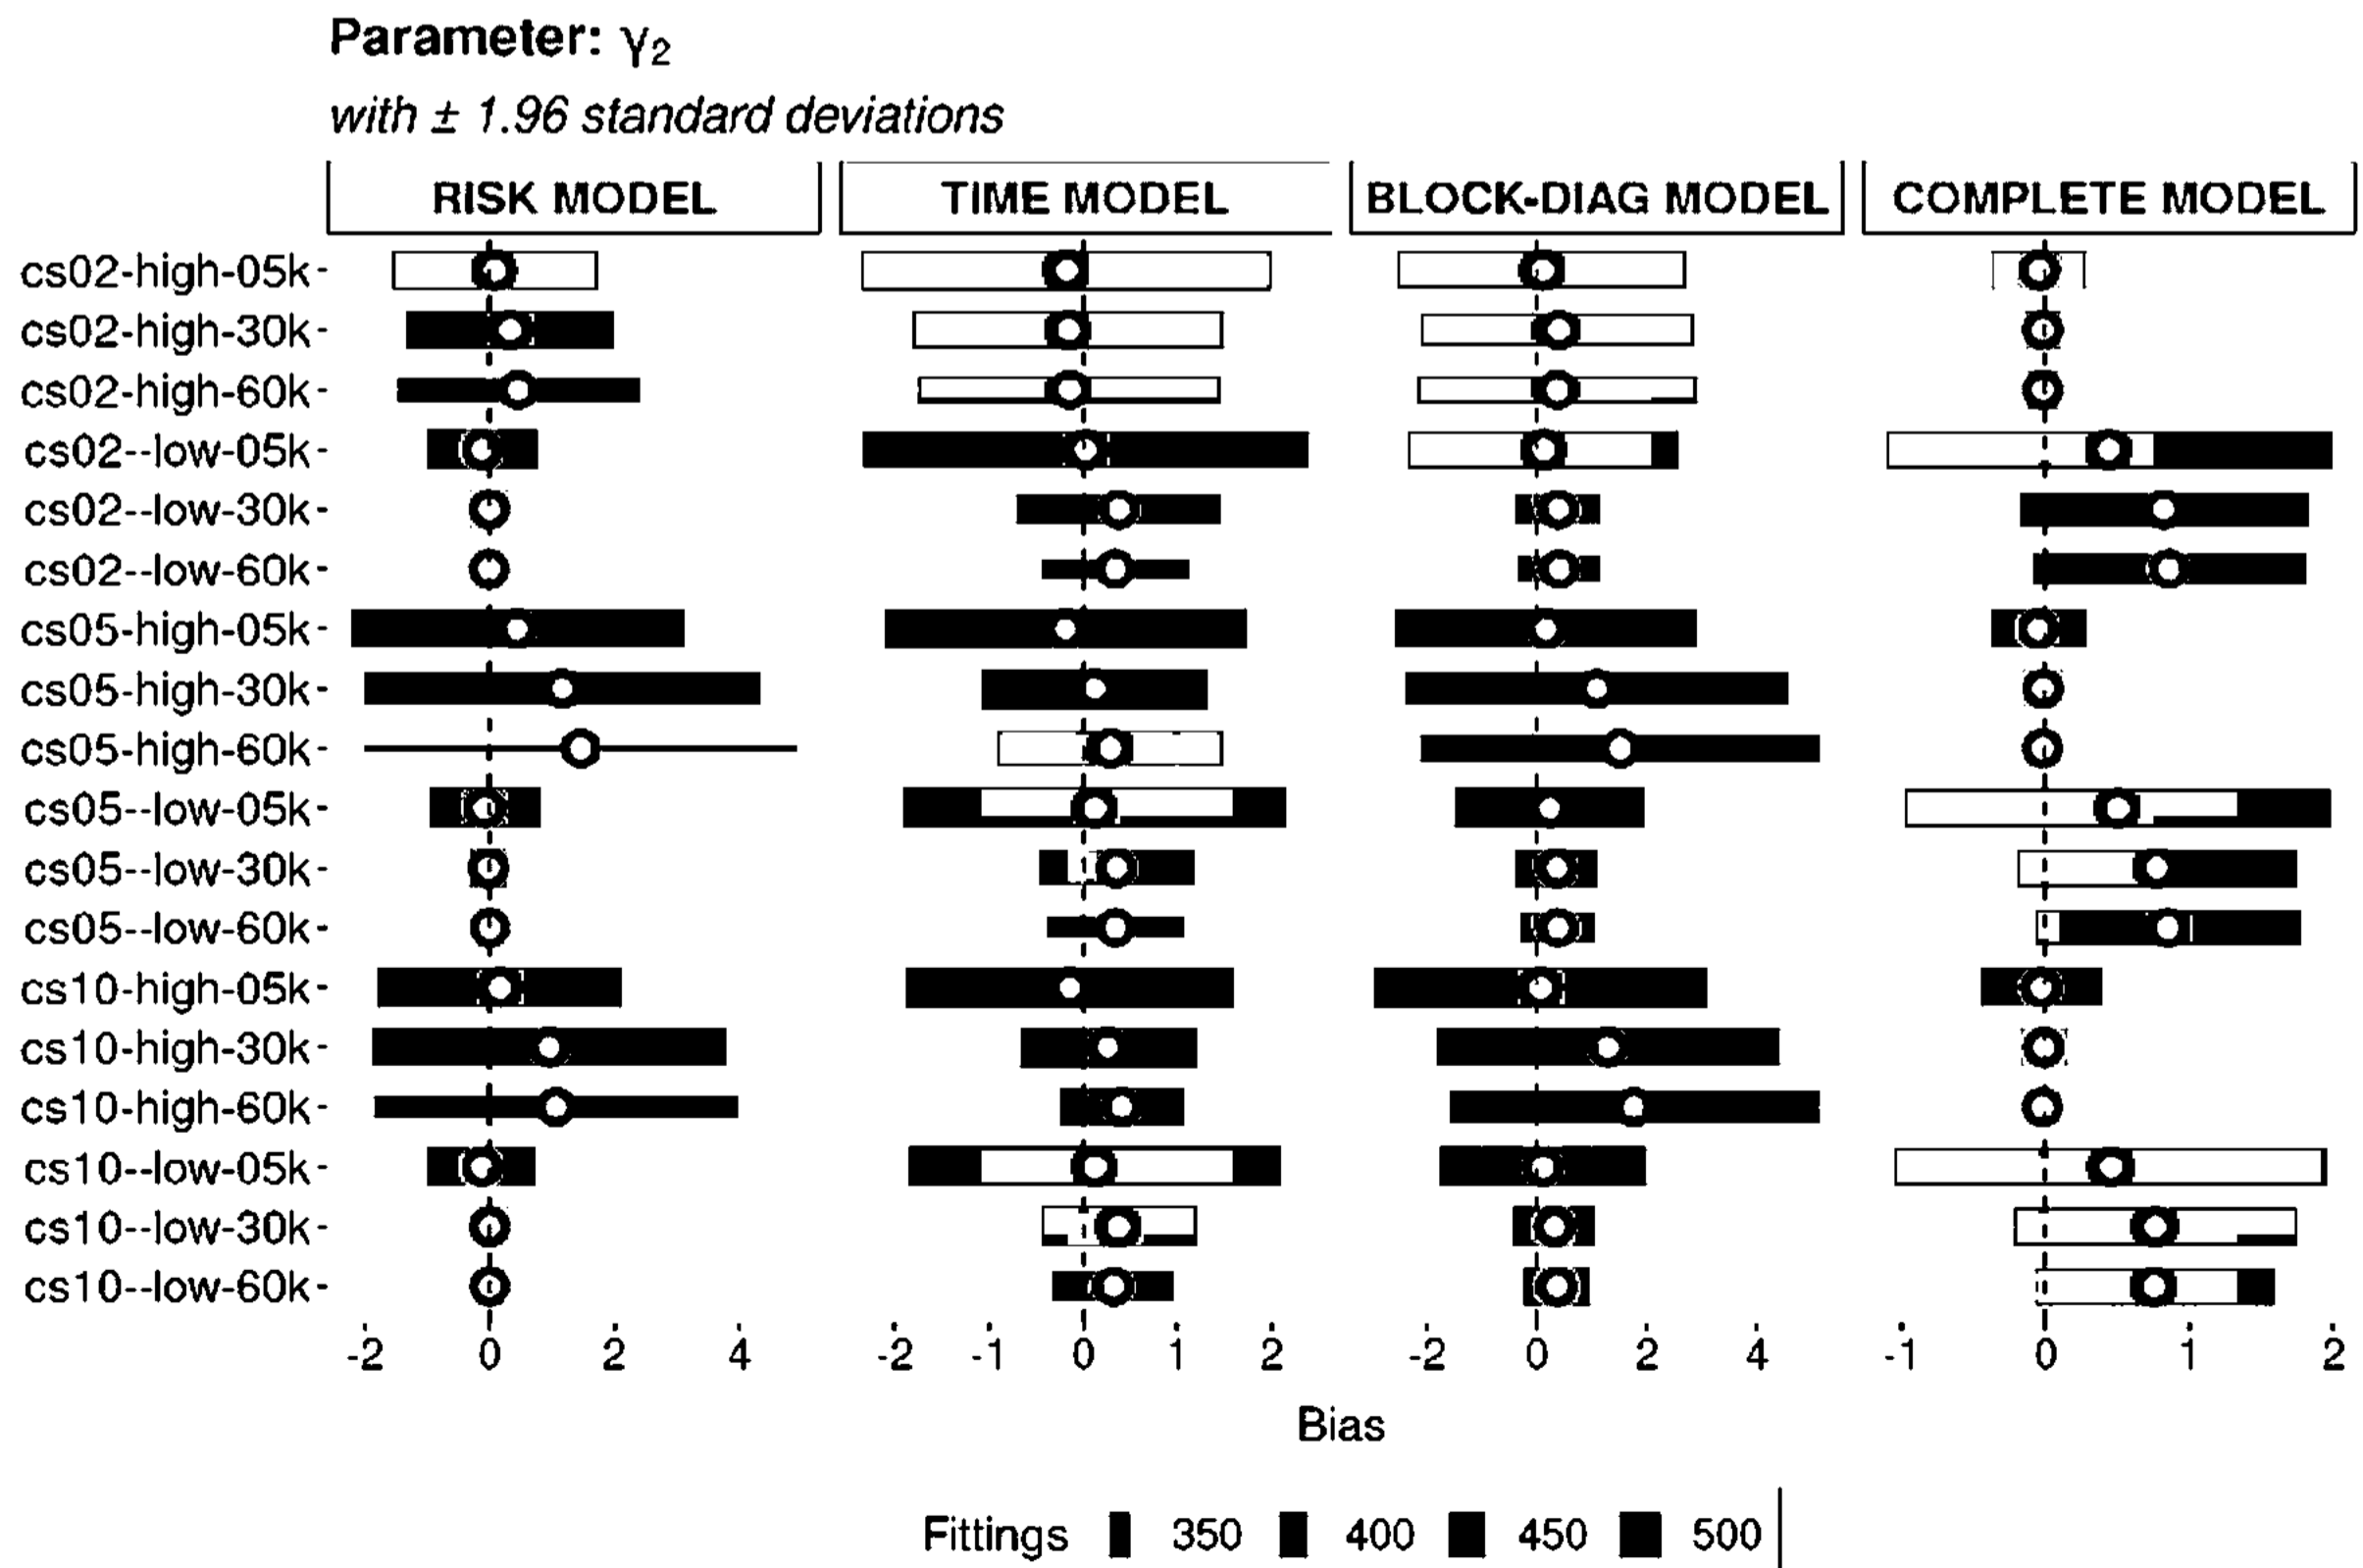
Parameter: $\gamma_2$

with ± 1.96 standard deviations

RISK MODEL

TIME MODEL

BLOCK-DIAG MODEL

COMPLETE MODEL

cs02-high-05k
cs02-high-30k
cs02-high-60k
cs02--low-05k
cs02--low-30k
cs02--low-60k
cs05-high-05k
cs05-high-30k
cs05-high-60k
cs05--low-05k
cs05--low-30k
cs05--low-60k
cs10-high-05k
cs10-high-30k
cs10-high-60k
cs10--low-05k
cs10--low-30k
cs10--low-60k

-2 0 2 4

-2 -1 0 1 2

-2 0 2 4

-1 0 1 2

Bias

Fittings 350 400 450 500